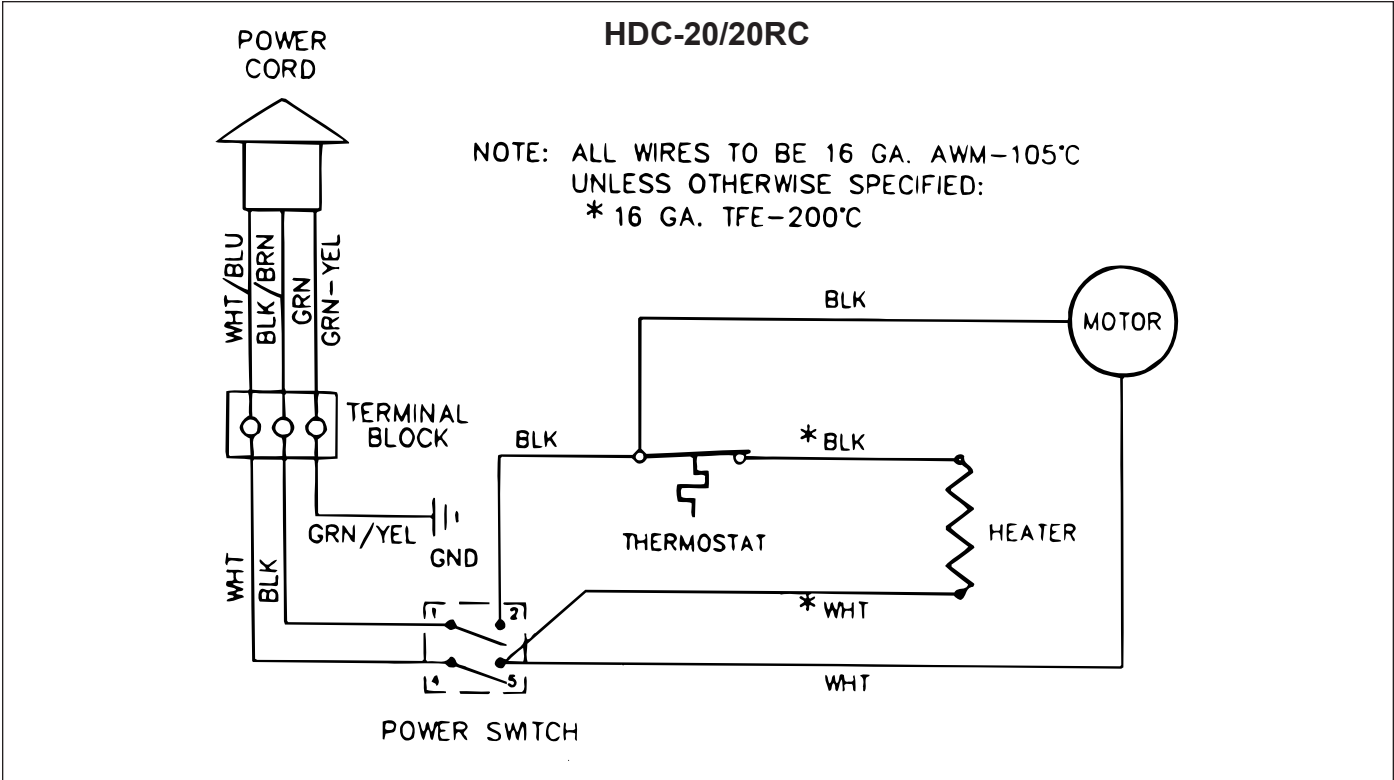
HDC-20/20RC

POWER CORD

NOTE: ALL WIRES TO BE 16 GA. AWM–105°C
UNLESS OTHERWISE SPECIFIED:
* 16 GA. TFE–200°C

WHT/BLU
BLK/BRN
GRN
GRN-YEL

BLK

MOTOR

TERMINAL BLOCK

BLK

*BLK

THERMOSTAT

HEATER

GRN/YEL

GND

WHT
BLK

1
2
4
5

*WHT

WHT

POWER SWITCH